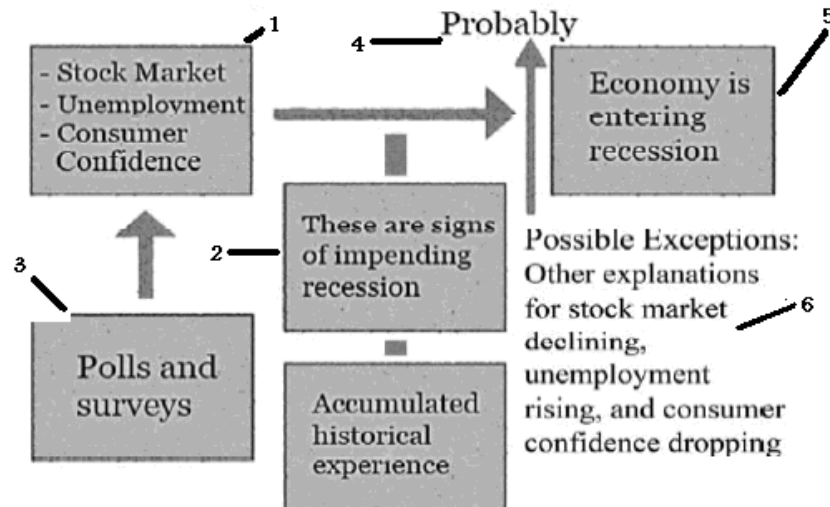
1

- Stock Market
- Unemployment
- Consumer Confidence

4

Probably

5

Economy is entering recession

2

These are signs of impending recession

Possible Exceptions: Other explanations for stock market declining, unemployment rising, and consumer confidence dropping

6

3

Polls and surveys

Accumulated historical experience